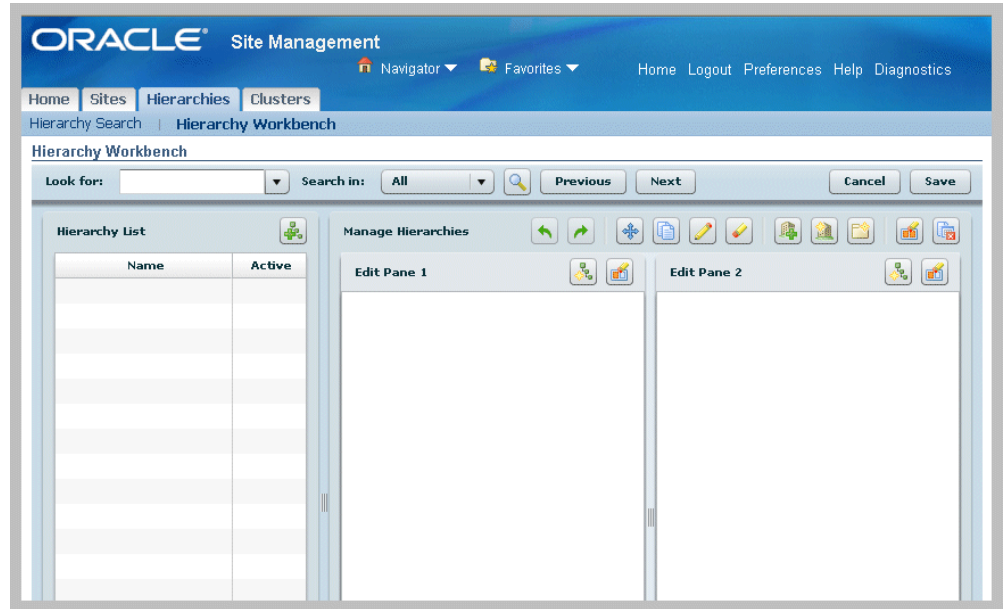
ORACLE Site Management

Navigator Favorites Home Logout Preferences Help Diagnostics

Home Sites Hierarchies Clusters

Hierarchy Search | Hierarchy Workbench

Hierarchy Workbench

Look for: Search in: All Previous Next Cancel Save

Hierarchy List

| Name | Active |
|---|---|
| | |

Manage Hierarchies

Edit Pane 1

Edit Pane 2